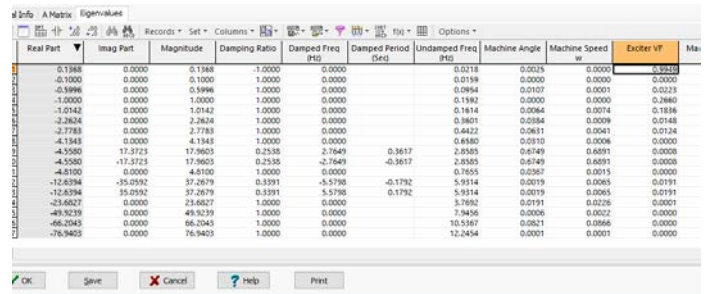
al Info A Matrix Eigenvalues

Records ▾ Set ▾ Columns ▾ f(x) ▾ Options ▾

| Real Part ▼ | Imag Part | Magnitude | Damping Ratio | Damped Freq (Hz) | Damped Period (Sec) | Undamped Freq (Hz) | Machine Angle | Machine Speed w | Exciter VF | Ma |
|---|---|---|---|---|---|---|---|---|---|---|
| 0.1368 | 0.0000 | 0.1368 | -1.0000 | 0.0000 | | 0.0218 | 0.0025 | 0.0000 | 0.9949 | |
| -0.1000 | 0.0000 | 0.1000 | 1.0000 | 0.0000 | | 0.0159 | 0.0000 | 0.0000 | 0.0000 | |
| -0.5996 | 0.0000 | 0.5996 | 1.0000 | 0.0000 | | 0.0954 | 0.0107 | 0.0001 | 0.0223 | |
| -1.0000 | 0.0000 | 1.0000 | 1.0000 | 0.0000 | | 0.1592 | 0.0000 | 0.0000 | 0.2660 | |
| -1.0142 | 0.0000 | 1.0142 | 1.0000 | 0.0000 | | 0.1614 | 0.0064 | 0.0074 | 0.1836 | |
| -2.2624 | 0.0000 | 2.2624 | 1.0000 | 0.0000 | | 0.3601 | 0.0384 | 0.0009 | 0.0148 | |
| -2.7783 | 0.0000 | 2.7783 | 1.0000 | 0.0000 | | 0.4422 | 0.0631 | 0.0041 | 0.0124 | |
| -4.1343 | 0.0000 | 4.1343 | 1.0000 | 0.0000 | | 0.6580 | 0.0310 | 0.0006 | 0.0000 | |
| -4.5580 | 17.3723 | 17.9603 | 0.2538 | 2.7649 | 0.3617 | 2.8585 | 0.6749 | 0.6891 | 0.0008 | |
| -4.5580 | -17.3723 | 17.9603 | 0.2538 | -2.7649 | -0.3617 | 2.8585 | 0.6749 | 0.6891 | 0.0008 | |
| -4.8100 | 0.0000 | 4.8100 | 1.0000 | 0.0000 | | 0.7655 | 0.0367 | 0.0015 | 0.0000 | |
| -12.6394 | -35.0592 | 37.2679 | 0.3391 | -5.5798 | -0.1792 | 5.9314 | 0.0019 | 0.0065 | 0.0191 | |
| -12.6394 | 35.0592 | 37.2679 | 0.3391 | 5.5798 | 0.1792 | 5.9314 | 0.0019 | 0.0065 | 0.0191 | |
| -23.6827 | 0.0000 | 23.6827 | 1.0000 | 0.0000 | | 3.7692 | 0.0191 | 0.0226 | 0.0001 | |
| -49.9239 | 0.0000 | 49.9239 | 1.0000 | 0.0000 | | 7.9456 | 0.0006 | 0.0022 | 0.0000 | |
| -66.2043 | 0.0000 | 66.2043 | 1.0000 | 0.0000 | | 10.5367 | 0.0821 | 0.0866 | 0.0000 | |
| -76.9405 | 0.0000 | 76.9405 | 1.0000 | 0.0000 | | 12.2454 | 0.0001 | 0.0001 | 0.0000 | |

OK Save Cancel Help Print